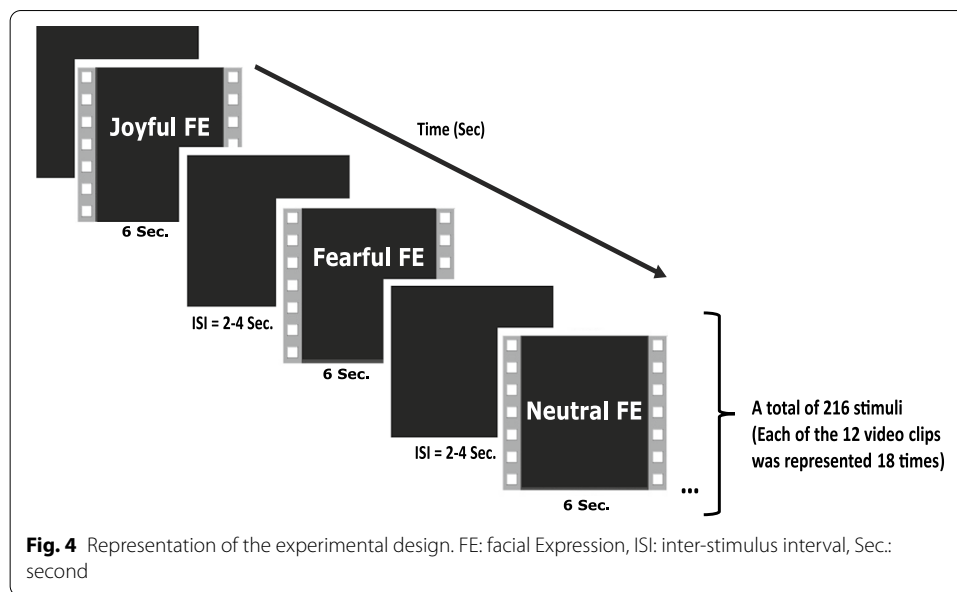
Joyful FE

Time (Sec)

6 Sec.

Fearful FE

ISI = 2-4 Sec.

6 Sec.

Neutral FE

ISI = 2-4 Sec.

6 Sec.

...

A total of 216 stimuli (Each of the 12 video clips was represented 18 times)

**Fig. 4** Representation of the experimental design. FE: facial Expression, ISI: inter-stimulus interval, Sec.: second